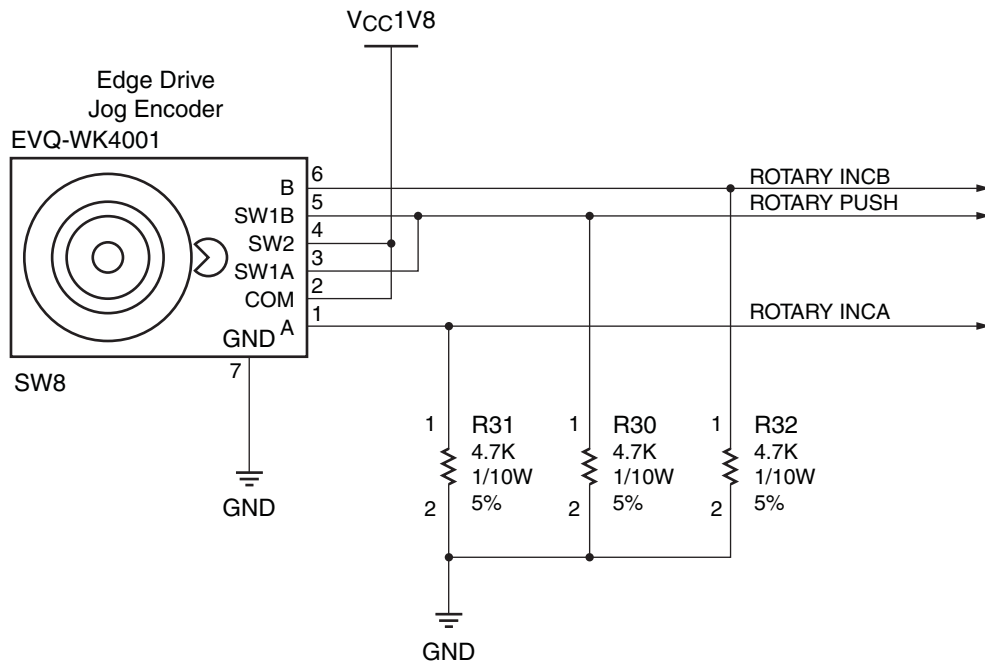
$V_{CC}1V8$

Edge Drive
Jog Encoder
EVQ-WK4001

6 B
5 SW1B
4 SW2
3 SW1A
2 COM
1 A
GND
7

SW8

ROTARY INCB
ROTARY PUSH
ROTARY INCA

1 R31 4.7K 1/10W 5% 2
1 R30 4.7K 1/10W 5% 2
1 R32 4.7K 1/10W 5% 2

GND

GND